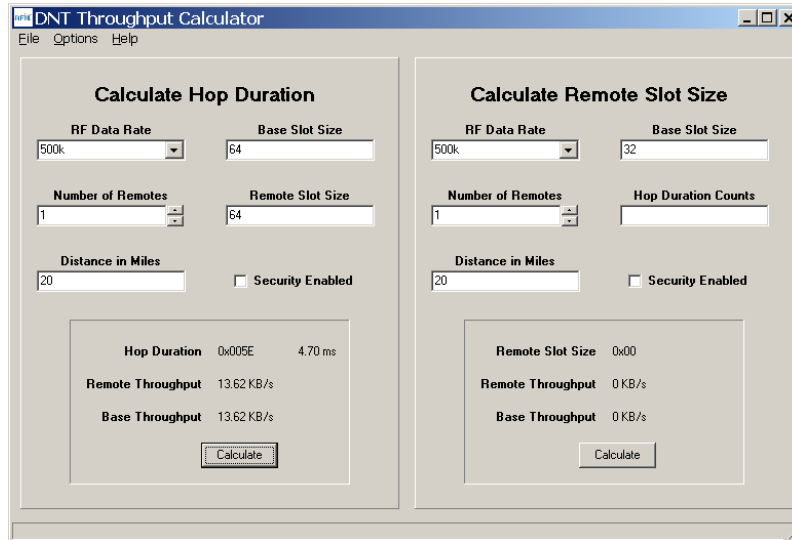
DNT Throughput Calculator

File Options Help

Calculate Hop Duration

RF Data Rate
500k

Base Slot Size
64

Number of Remotes
1

Remote Slot Size
64

Distance in Miles
20

Security Enabled

Hop Duration 0x005E 4.70 ms

Remote Throughput 13.62 KB/s

Base Throughput 13.62 KB/s

Calculate

Calculate Remote Slot Size

RF Data Rate
500k

Base Slot Size
32

Number of Remotes
1

Hop Duration Counts

Distance in Miles
20

Security Enabled

Remote Slot Size 0x00

Remote Throughput 0 KB/s

Base Throughput 0 KB/s

Calculate